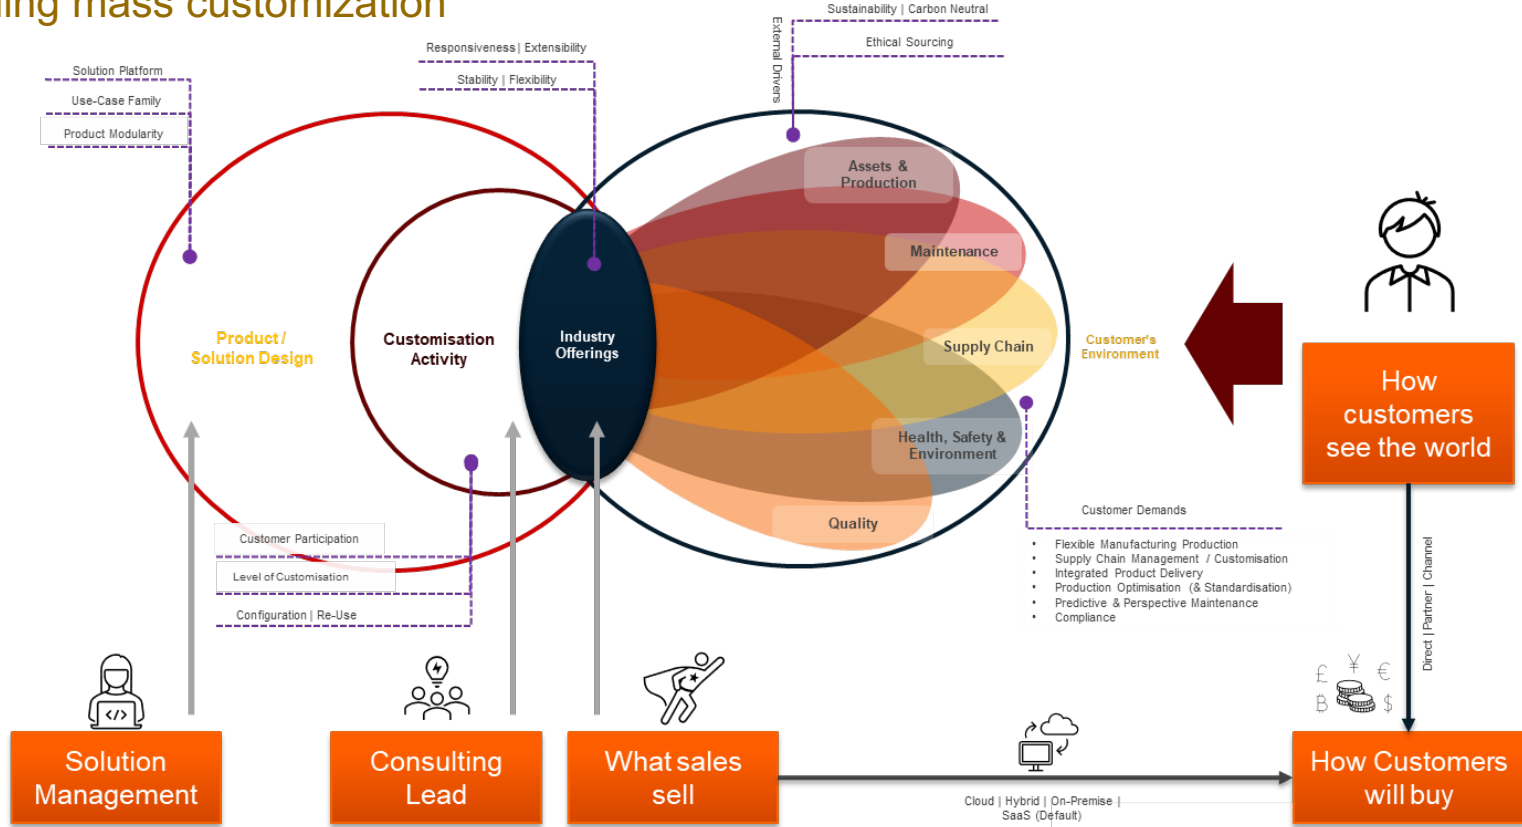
ing mass customization

Solution Platform
Use-Case Family
Product Modularity

Responsiveness | Extensibility
Stability | Flexibility

External Drivers

Sustainability | Carbon Neutral
Ethical Sourcing

Product / Solution Design

Customisation Activity

Industry Offerings

Assets & Production
Maintenance
Supply Chain
Health, Safety & Environment
Quality

Customer's Environment

How customers see the world

Customer Demands

- Flexible Manufacturing Production
- Supply Chain Management / Customisation
- Integrated Product Delivery
- Production Optimisation (& Standardisation)
- Predictive & Perspective Maintenance
- Compliance

Customer Participation
Level of Customisation
Configuration | Re-Use

Direct | Partner | Channel

£ ¥ €
B $

Solution Management

Consulting Lead

What sales sell

Cloud | Hybrid | On-Premise | SaaS (Default)

How Customers will buy